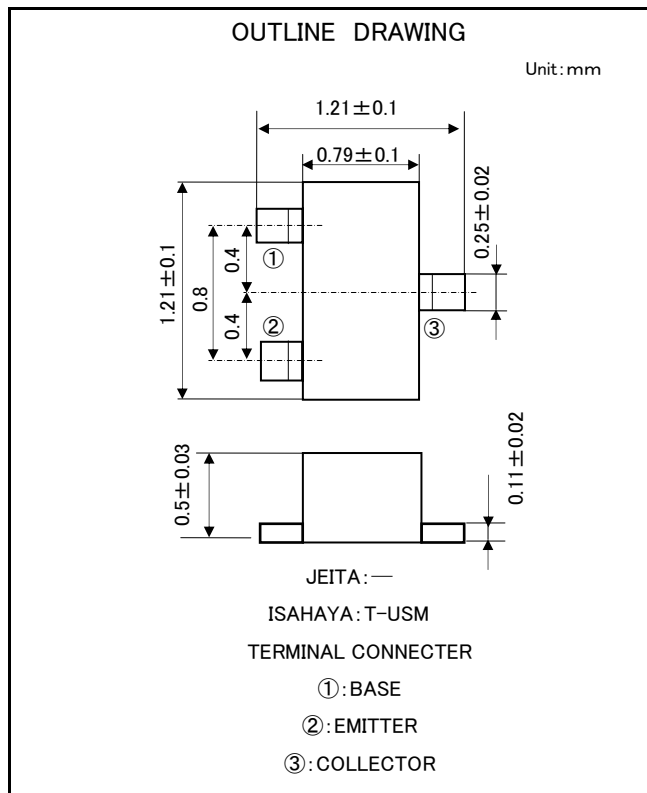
OUTLINE DRAWING

Unit:mm

$1.21\pm0.1$

$0.79\pm0.1$

$0.25\pm0.02$

$1.21\pm0.1$

0.8

0.4

0.4

①

②

③

$0.5\pm0.03$

$0.11\pm0.02$

JEITA:—

ISAHAYA:T-USM

TERMINAL CONNECTER

①:BASE

②:EMITTER

③:COLLECTOR